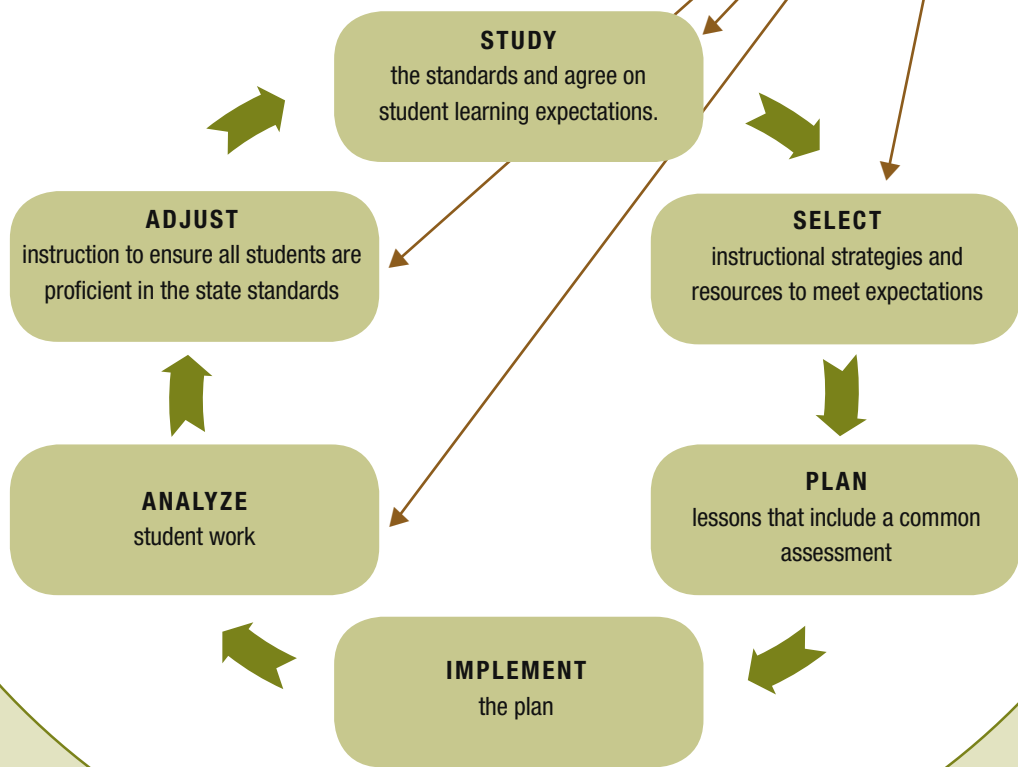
STUDY
the standards and agree on student learning expectations.

SELECT
instructional strategies and resources to meet expectations

PLAN
lessons that include a common assessment

IMPLEMENT
the plan

ANALYZE
student work

ADJUST
instruction to ensure all students are proficient in the state standards